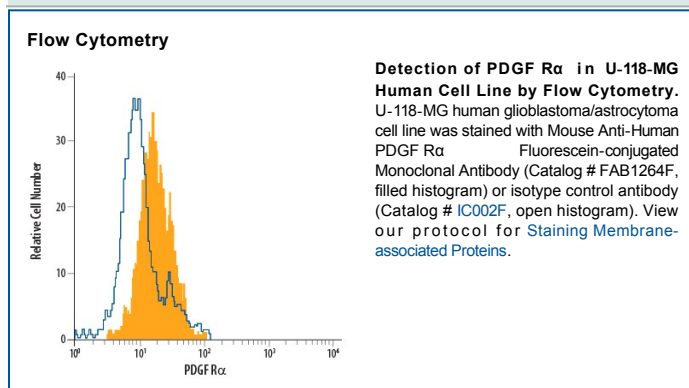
Flow Cytometry

40
30
20
10
0
Relative Cell Number
$10^0$ $10^1$ $10^2$ $10^3$ $10^4$
PDGF Rα

Detection of PDGF Rα in U-118-MG Human Cell Line by Flow Cytometry. U-118-MG human glioblastoma/astrocytoma cell line was stained with Mouse Anti-Human PDGF Rα Fluorescein-conjugated Monoclonal Antibody (Catalog # FAB1264F, filled histogram) or isotype control antibody (Catalog # IC002F, open histogram). View our protocol for Staining Membrane-associated Proteins.